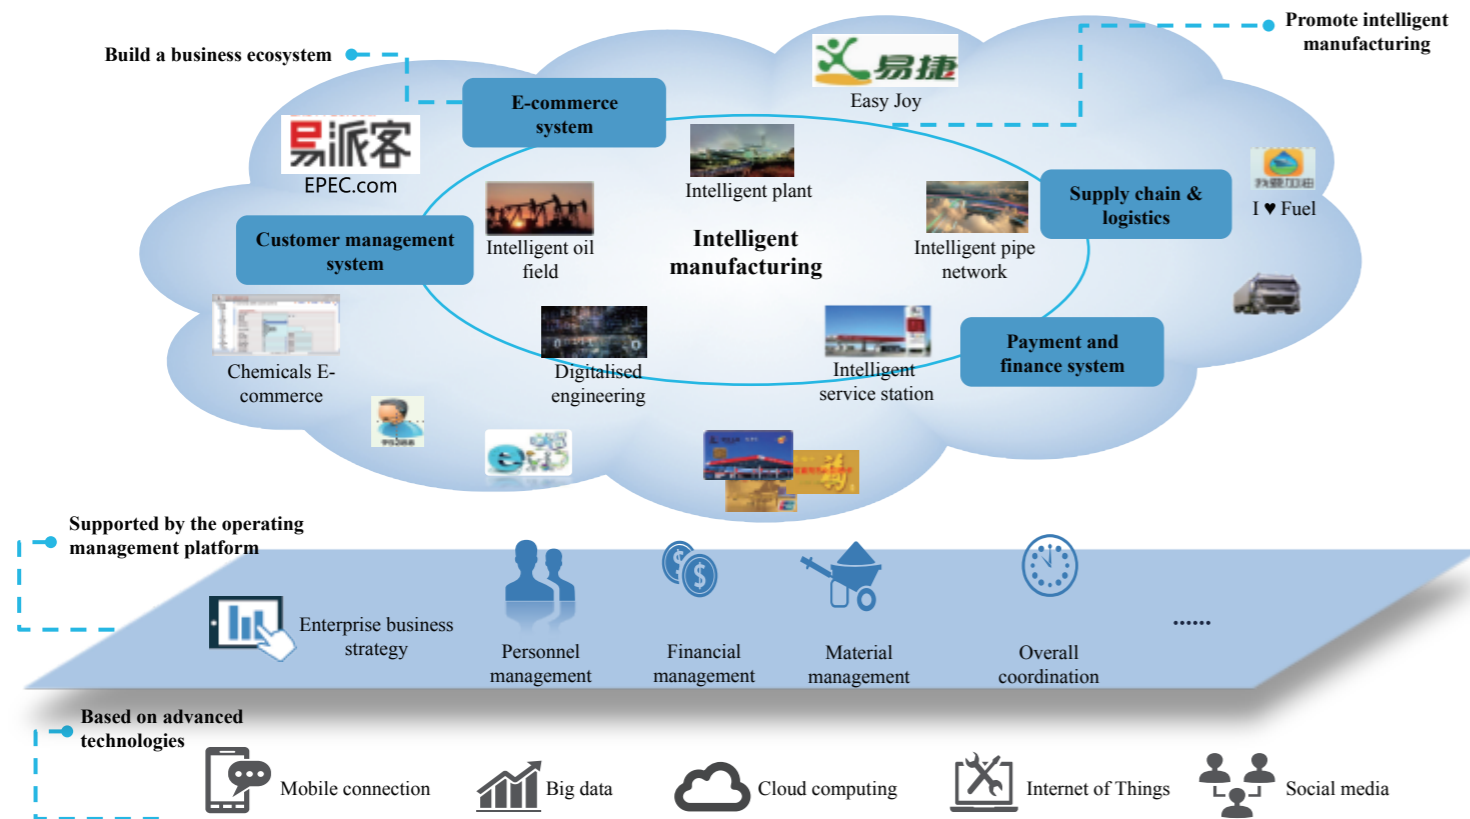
Build a business ecosystem

Promote intelligent manufacturing

易捷

Easy Joy

E-commerce system

易派客

EPEC.com

Intelligent plant

Supply chain & logistics

I ♥ Fuel

Customer management system

Intelligent oil field

Intelligent manufacturing

Intelligent pipe network

Payment and finance system

Chemicals E-commerce

Digitalised engineering

Intelligent service station

Supported by the operating management platform

Enterprise business strategy

Personnel management

Financial management

Material management

Overall coordination

......

Based on advanced technologies

Mobile connection

Big data

Cloud computing

Internet of Things

Social media